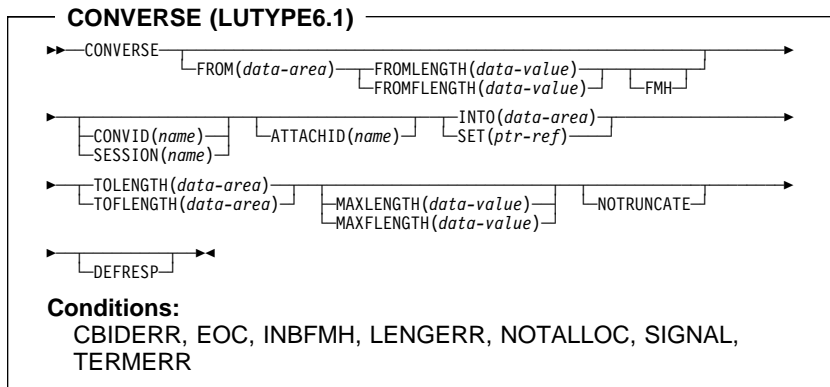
CONVERSE (LUTYPE6.1)

CONVERSE
FROM(data-area)
FROMLENGTH(data-value)
FROMFLENGTH(data-value)
FMH

CONVID(name)
SESSION(name)
ATTACHID(name)
INTO(data-area)
SET(ptr-ref)

TOLENGTH(data-area)
TOFLENGTH(data-area)
MAXLENGTH(data-value)
MAXFLENGTH(data-value)
NOTRUNCATE

DEFRESP

Conditions:
CBIDERR, EOC, INBFMH, LENGERR, NOTALLOC, SIGNAL, TERMERR